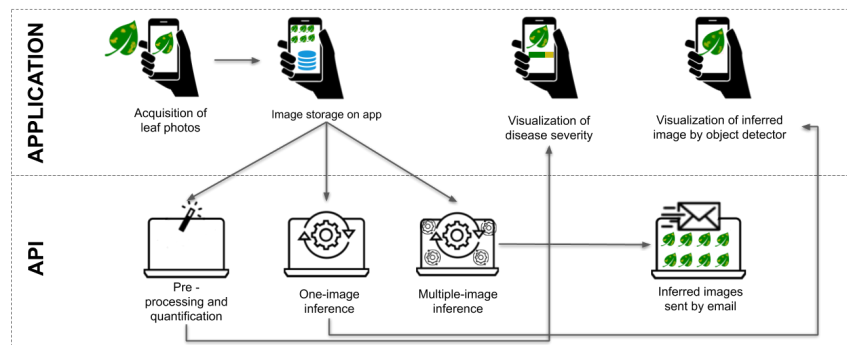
APPLICATION

Acquisition of leaf photos

Image storage on app

Visualization of disease severity

Visualization of inferred image by object detector

API

Pre - processing and quantification

One-image inference

Multiple-image inference

Inferred images sent by email